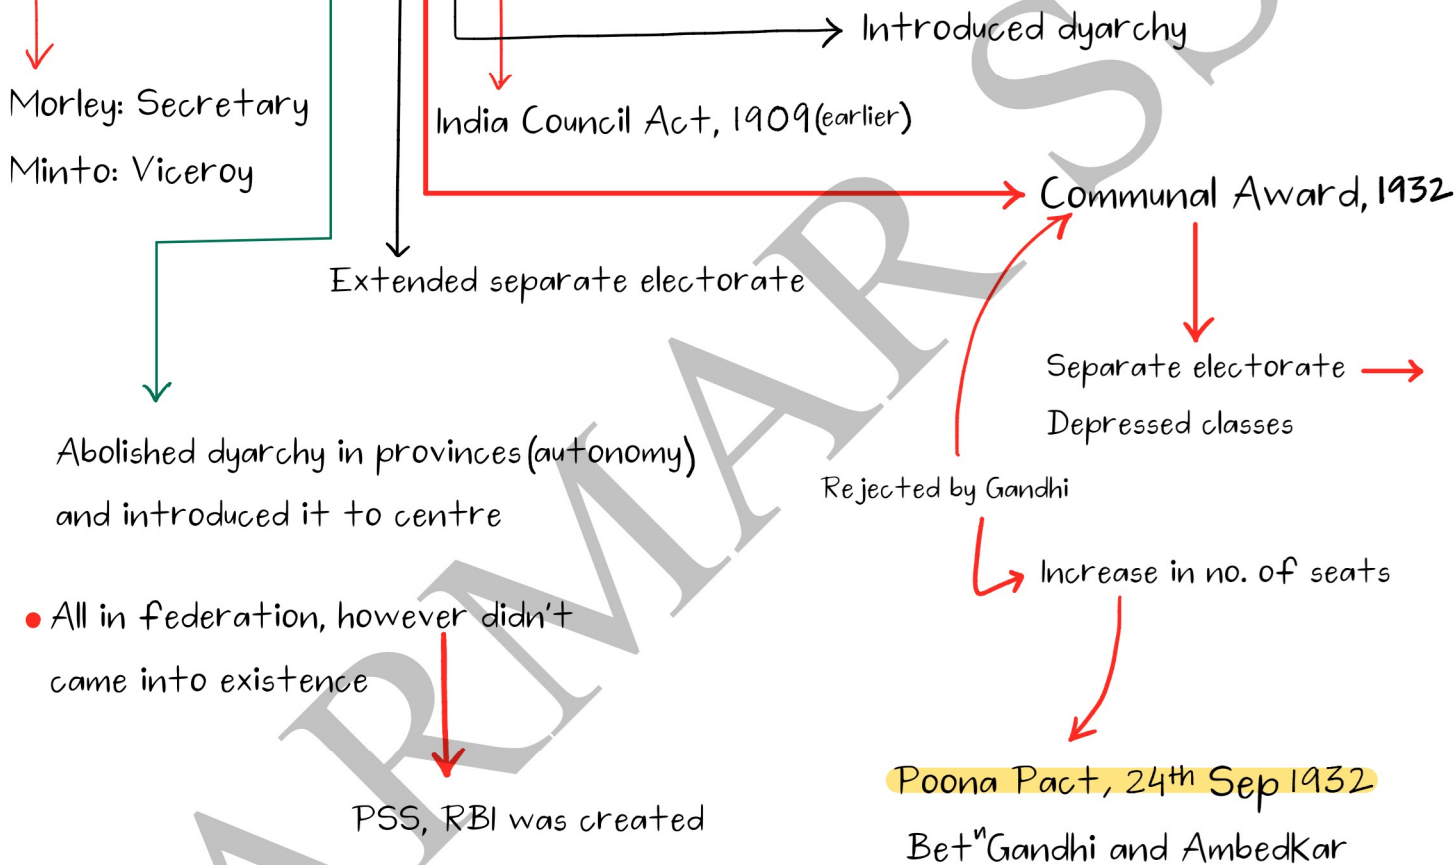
Introduced dyarchy

Morley: Secretary

Minto: Viceroy

India Council Act, 1909(earlier)

Communal Award, 1932

Extended separate electorate

Separate electorate

Depressed classes

Abolished dyarchy in provinces (autonomy) and introduced it to centre

Rejected by Gandhi

Increase in no. of seats

• All in federation, however didn't came into existence

PSS, RBI was created

Poona Pact, $24^{th}$ Sep 1932

Bet$^{n}$ Gandhi and AmbedKar

ARMAR S